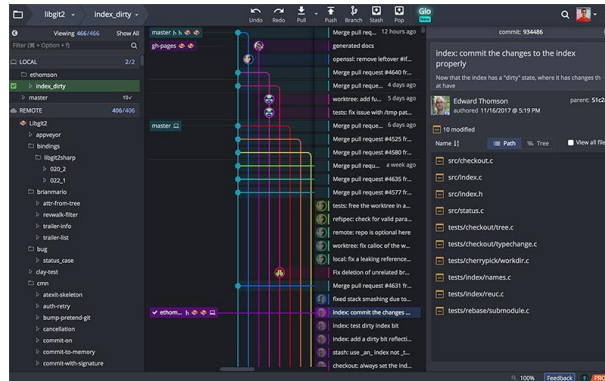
libgit2 index_dirty

Undo Redo Pull Push Branch Stash Pop Glo

Viewing 466/466 Show All

Filter (⌘ + Option + f)

LOCAL 2/2

ethomson

index_dirty

master 19

REMOTE 406/406

libgit2

appveyor

bindings

libgit2sharp

020_2

022_1

brianmario

attr-from-tree

rewalk-filter

trailer-info

trailer-list

bug

status_case

clay-test

cmn

atexit-skeleton

auth-retry

bump-pretend-git

cancellation

commit-on

commit-to-memory

commit-with-signature

master

gh-pages

master

ethom...

Merge pull request ... 12 hours ago

generated docs

openssl: remove leftover #if...

Merge pull request #4640 fr... 2 days ago

Merge pull request #4... 3 days ago

worktree: add fu... 5 days ago

tests: fix issue with /tmp pat...

Merge pull request #4525 fr... 6 days ago

Merge pull request #4580 fr...

Merge pull request ... a week ago

Merge pull request #4635 fr... 2 weeks ago

Merge pull request #4577 fr...

tests: free the worktree in a...

refspec: check for valid para...

remote: repo is optional here

worktree: fix calloc of the w...

local: fix a leaking reference...

Fix deletion of unrelated br...

Merge pull request #4631 fr...

fixed stack smashing due to...

index: commit the changes ...

index: test dirty index bit

index: add a dirty bit reflecti...

stash: use _an_ index not _t...

checkout: always set the ind...

commit: 934486

index: commit the changes to the index properly

Now that the index has a "dirty" state, where it has changes that have

Edward Thomson

authored 11/16/2017 @ 7:15 PM

parent: 51c2

10 modified

Path Tree

View all file

src/checkout.c

src/index.c

src/index.h

src/status.c

tests/checkout/tree.c

tests/checkout/typechange.c

tests/cherrypick/workdir.c

tests/index/names.c

tests/index/reuc.c

tests/rebase/submodule.c

100% Feedback